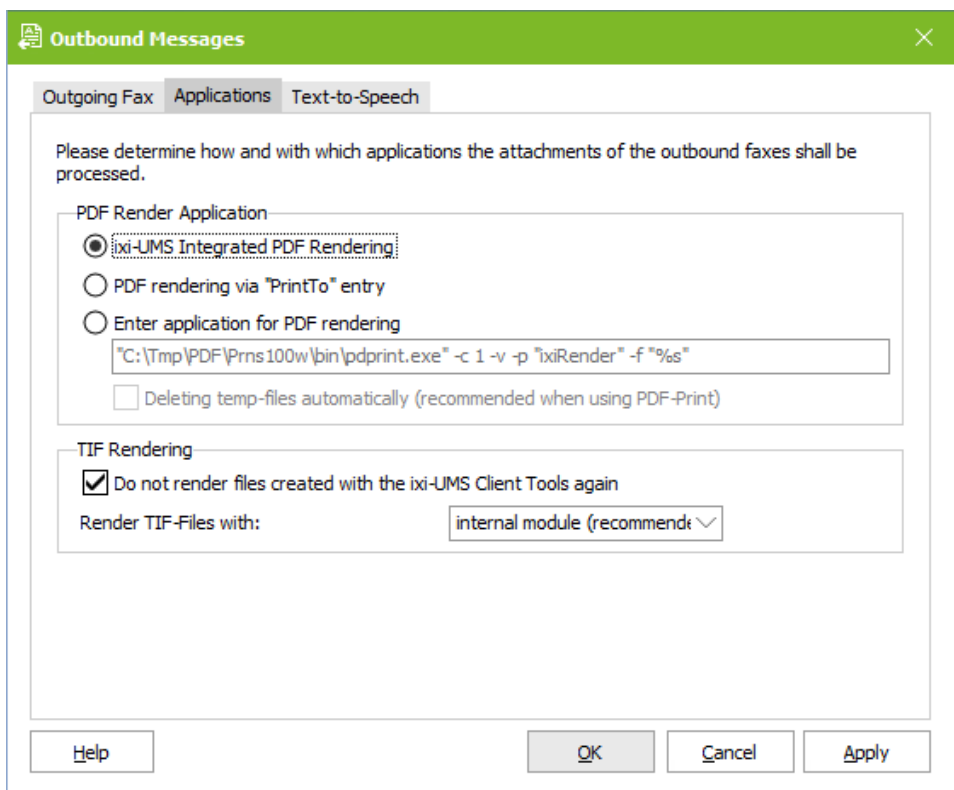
Outbound Messages

Outgoing Fax | Applications | Text-to-Speech

Please determine how and with which applications the attachments of the outbound faxes shall be processed.

PDF Render Application

ixi-UMS Integrated PDF Rendering

PDF rendering via "PrintTo" entry

Enter application for PDF rendering

"C:\Tmp\PDF\Prns100w\bin\pdprint.exe" -c 1 -v -p "ixiRender" -f "%s"

Deleting temp-files automatically (recommended when using PDF-Print)

TIF Rendering

Do not render files created with the ixi-UMS Client Tools again

Render TIF-Files with: internal module (recommende

Help | OK | Cancel | Apply